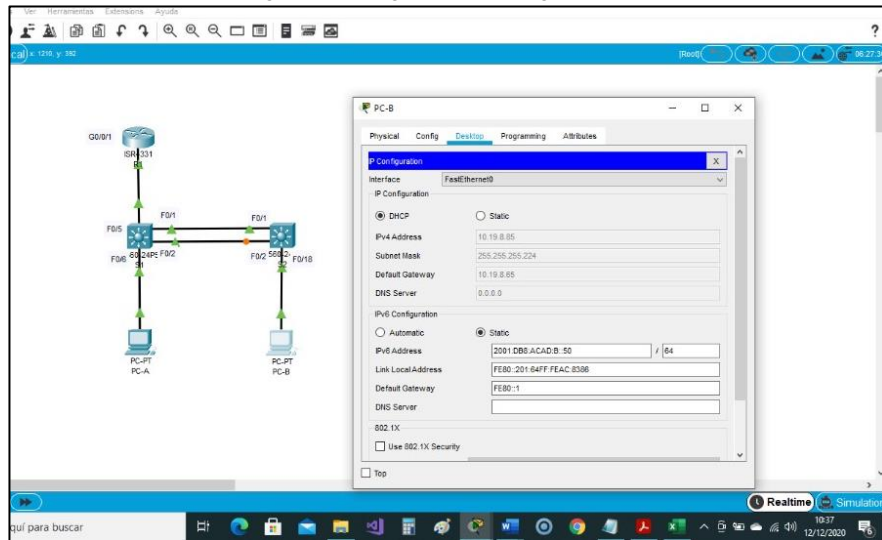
Ver Herramientas Extensions Ayuda

cal) x: 1210, y: 382

[Root]

06:27:3

G0/0/1

ISR4331

R1

F0/1

F0/1

F0/5

F0/6

F0/2

F0/2

F0/18

S1

S2

PC-PT
PC-A

PC-PT
PC-B

PC-B

Physical Config Desktop Programming Attributes

IP Configuration

Interface FastEthernet0

IP Configuration

DHCP

Static

IPv4 Address 10.19.8.85

Subnet Mask 255.255.255.224

Default Gateway 10.19.8.65

DNS Server 0.0.0.0

IPv6 Configuration

Automatic

Static

IPv6 Address 2001:DB8:ACAD:B::50 / 64

Link Local Address FE80::201:64FF:FEAC:8386

Default Gateway FE80::1

DNS Server

802.1X

Use 802.1X Security

Top

Realtime

Simulation

quí para buscar

10:37
12/12/2020